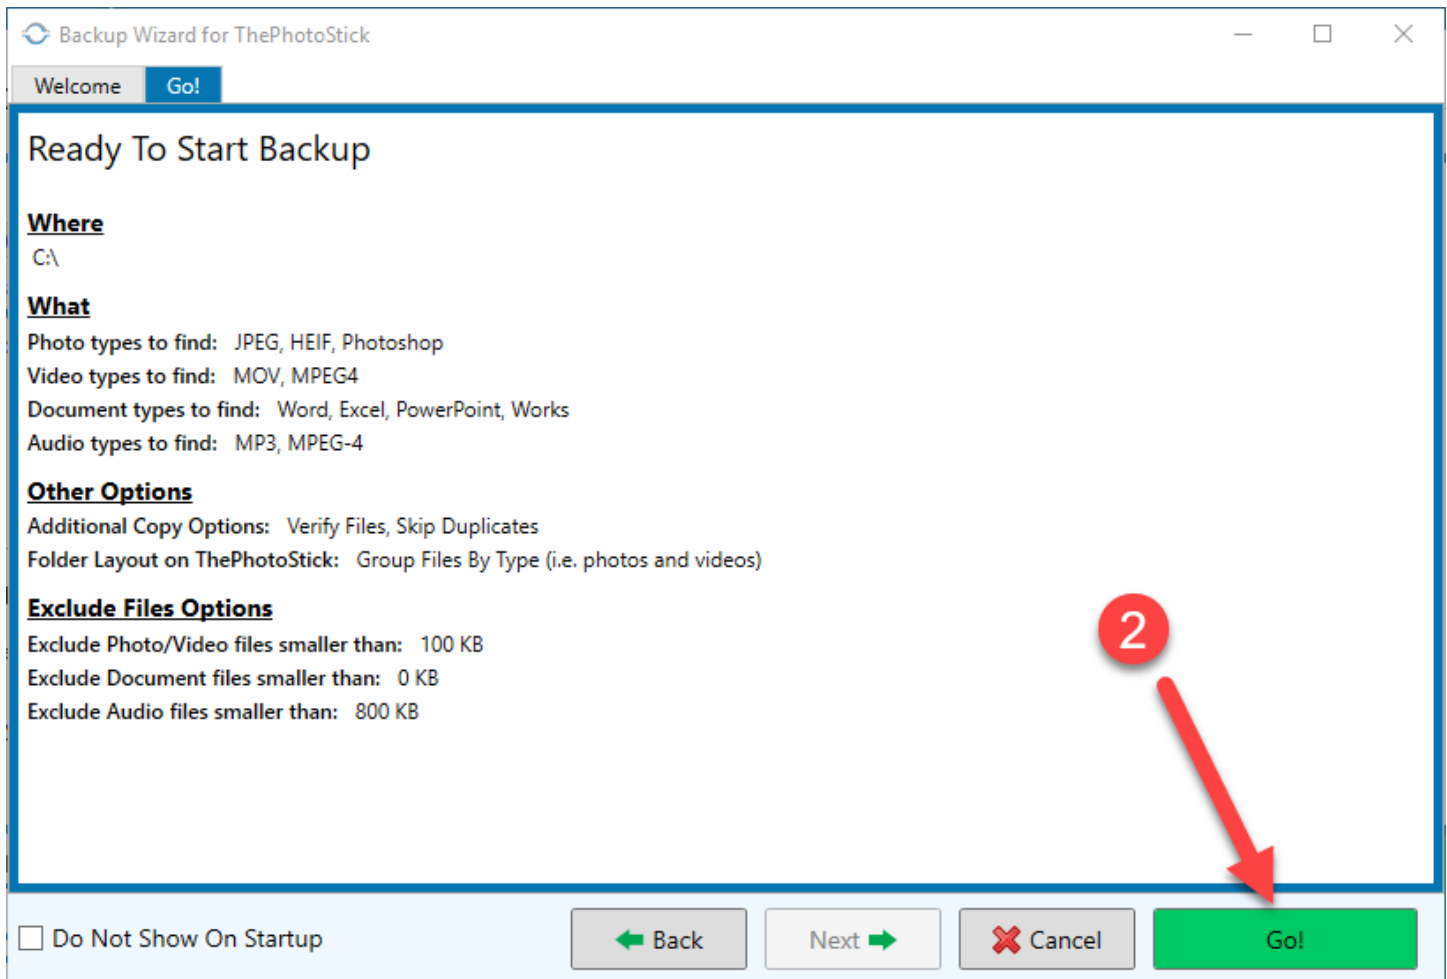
Backup Wizard for ThePhotoStick

Welcome Go!

Ready To Start Backup

Where
C:\

What
Photo types to find: JPEG, HEIF, Photoshop
Video types to find: MOV, MPEG4
Document types to find: Word, Excel, PowerPoint, Works
Audio types to find: MP3, MPEG-4

Other Options
Additional Copy Options: Verify Files, Skip Duplicates
Folder Layout on ThePhotoStick: Group Files By Type (i.e. photos and videos)

Exclude Files Options
Exclude Photo/Video files smaller than: 100 KB
Exclude Document files smaller than: 0 KB
Exclude Audio files smaller than: 800 KB

2

Do Not Show On Startup

Back Next Cancel Go!